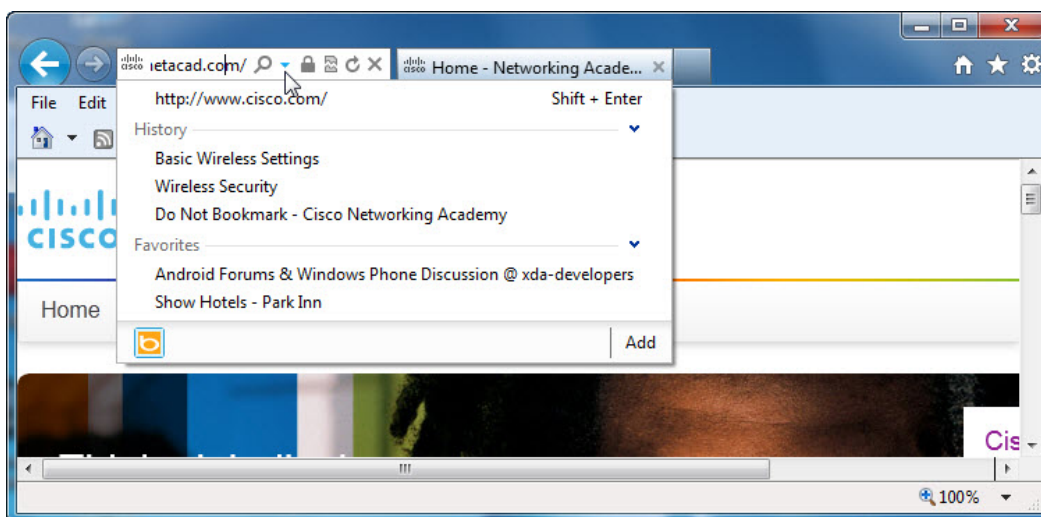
ıetacad.com/

Home - Networking Acade...

File Edit

http://www.cisco.com/ Shift + Enter

History

Basic Wireless Settings

Wireless Security

Do Not Bookmark - Cisco Networking Academy

Favorites

Android Forums & Windows Phone Discussion @ xda-developers

Show Hotels - Park Inn

Add

CISCO

Home

Cis

100%